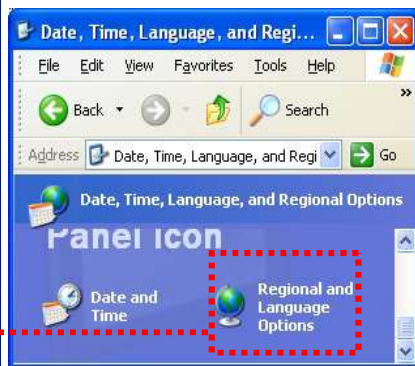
Date, Time, Language, and Regi

File Edit View Favorites Tools Help

Back

Search

»

Address Date, Time, Language, and Regi

Go

Date, Time, Language, and Regional Options

Panel icon

Date and Time

Regional and Language Options